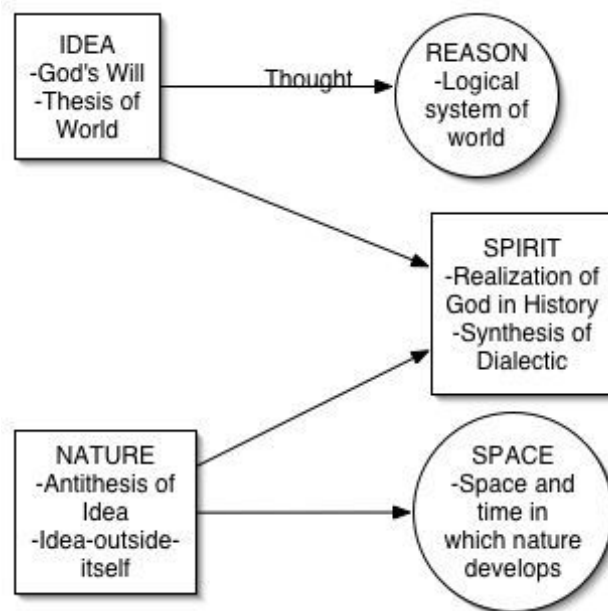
IDEA
-God's Will
-Thesis of World

Thought

REASON
-Logical system of world

SPIRIT
-Realization of God in History
-Synthesis of Dialectic

NATURE
-Antithesis of Idea
-Idea-outside-itself

SPACE
-Space and time in which nature develops